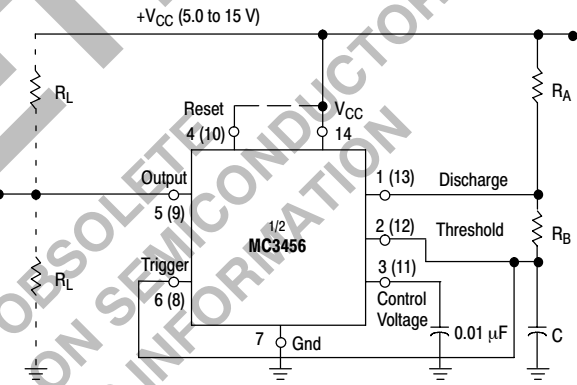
$+V_{CC}$ (5.0 to 15 V)

$R_L$

$R_L$

Reset

4 (10)

$V_{CC}$

14

Output

5 (9)

1/2

MC3456

Trigger

6 (8)

7

Gnd

1 (13)

Discharge

2 (12)

Threshold

3 (11)

Control Voltage

0.01 μF

$R_A$

$R_B$

C

OBSOLETE

ON SEMICONDUCTOR

INFORMATION